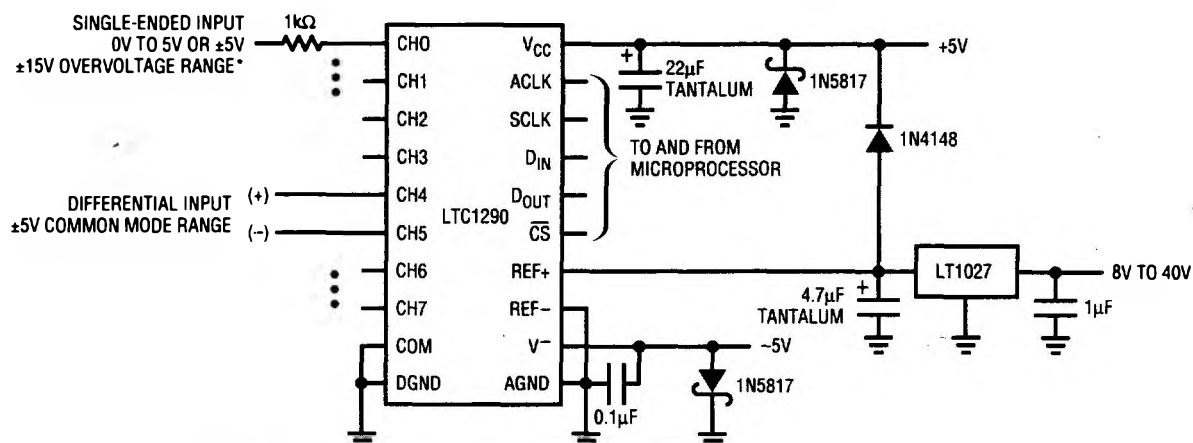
SINGLE-ENDED INPUT
0V TO 5V OR ±5V
±15V OVERVOLTAGE RANGE*

1kΩ

CH0
CH1
CH2
CH3
CH4
CH5
CH6
CH7
COM
DGND

$V_{CC}$
ACLK
SCLK
$D_{IN}$
$D_{OUT}$
$\overline{CS}$
REF+
REF–
$V^-$
AGND

LTC1290

DIFFERENTIAL INPUT
±5V COMMON MODE RANGE

(+)
(–)

22μF
TANTALUM

1N5817

+5V

TO AND FROM
MICROPROCESSOR

1N4148

LT1027

8V TO 40V

4.7μF
TANTALUM

1μF

–5V

0.1μF

1N5817